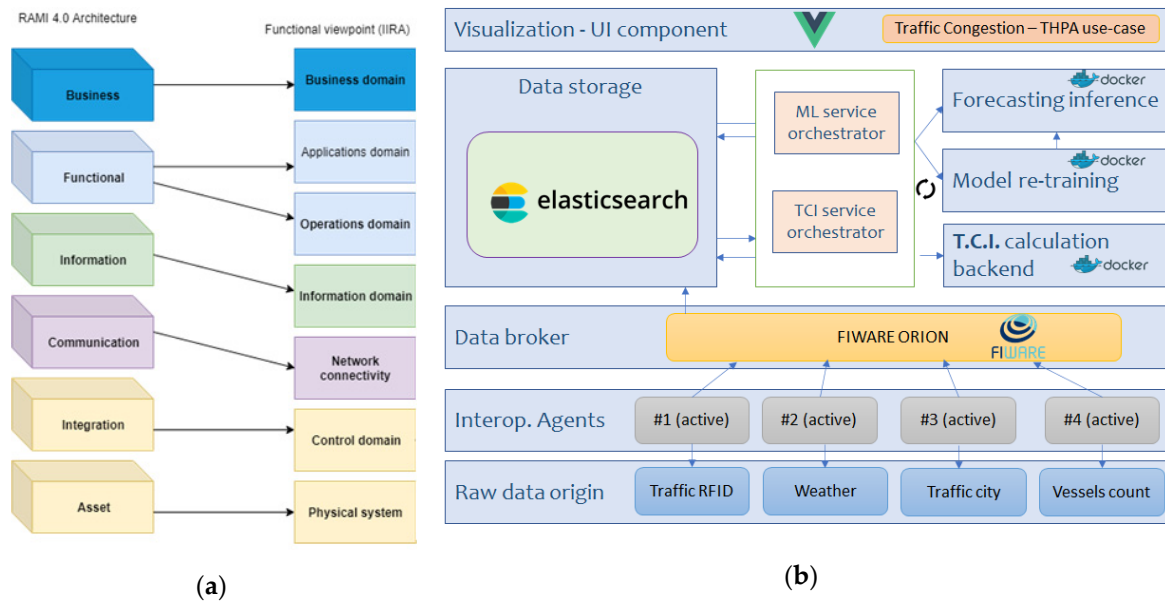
RAMI 4.0 Architecture

Functional viewpoint (IIRA)

Business

Business domain

Functional

Applications domain

Operations domain

Information

Information domain

Communication

Network connectivity

Integration

Control domain

Asset

Physical system

(a)

Visualization - UI component

Traffic Congestion – THPA use-case

Data storage

elasticsearch

ML service orchestrator

TCI service orchestrator

docker

Forecasting inference

docker

Model re-training

T.C.I. calculation backend

docker

Data broker

FIWARE ORION

FIWARE

Interop. Agents

#1 (active)

#2 (active)

#3 (active)

#4 (active)

Raw data origin

Traffic RFID

Weather

Traffic city

Vessels count

(b)